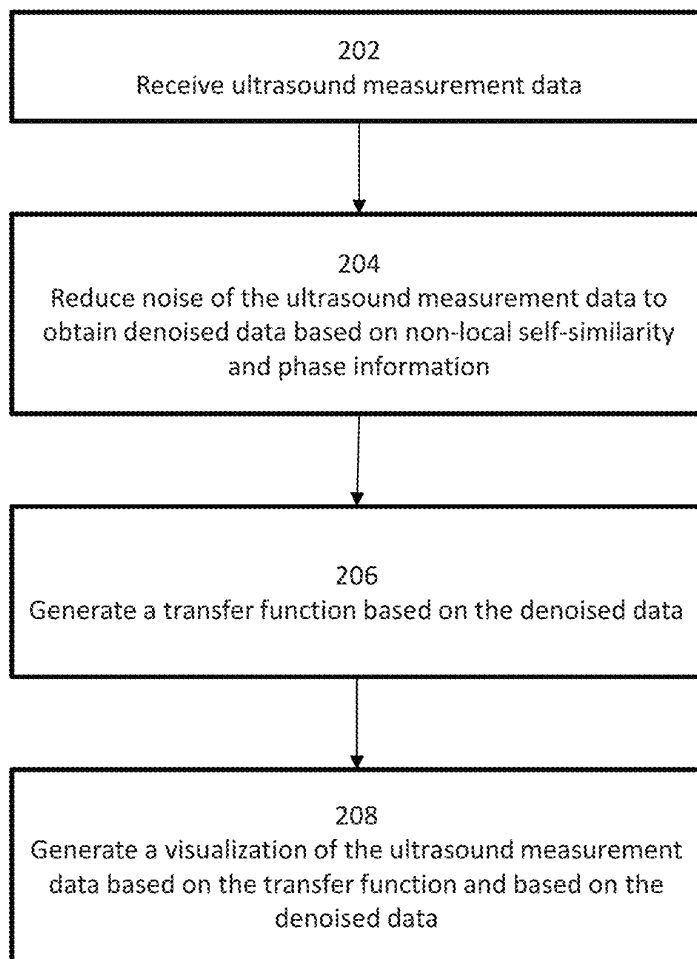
202
Receive ultrasound measurement data

204
Reduce noise of the ultrasound measurement data to obtain denoised data based on non-local self-similarity and phase information

206
Generate a transfer function based on the denoised data

208
Generate a visualization of the ultrasound measurement data based on the transfer function and based on the denoised data